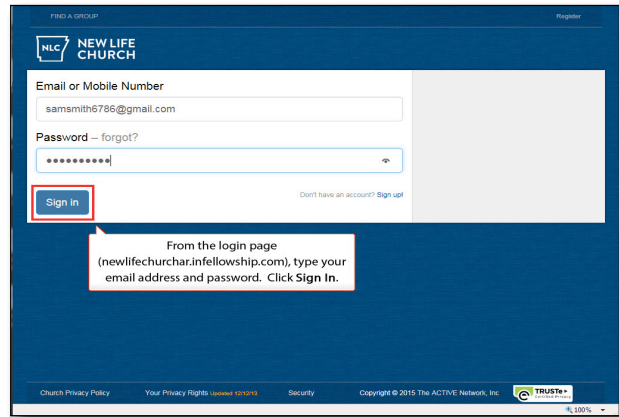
FIND A GROUP

Register

NLC NEW LIFE CHURCH

Email or Mobile Number

samsmith6786@gmail.com

Password – forgot?

••••••••••

Sign in

Don't have an account? Sign up!

From the login page (newlifechurchar.infellowship.com), type your email address and password. Click **Sign In**.

Church Privacy Policy

Your Privacy Rights Updated 12/12/13

Security

Copyright © 2015 The ACTIVE Network, Inc

TRUSTe Certified Privacy

100%